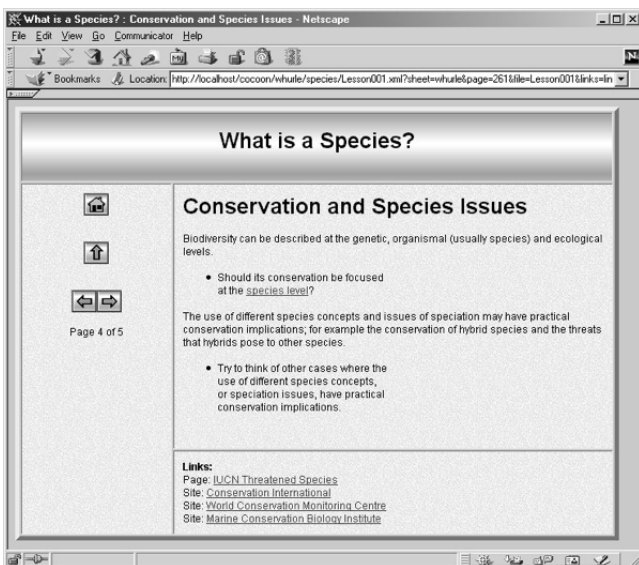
What is a Species? : Conservation and Species Issues - Netscape

File Edit View Go Communicator Help

Bookmarks Location: http://localhost/cocoon/whurle/species/Lesson001.xml?sheet=whurle&page=261&file=Lesson001&links=lin

What is a Species?

Page 4 of 5

Conservation and Species Issues

Biodiversity can be described at the genetic, organismal (usually species) and ecological levels.

- Should its conservation be focused at the species level?

The use of different species concepts and issues of speciation may have practical conservation implications; for example the conservation of hybrid species and the threats that hybrids pose to other species.

- Try to think of other cases where the use of different species concepts, or speciation issues, have practical conservation implications.

Links:
Page: IUCN Threatened Species
Site: Conservation International
Site: World Conservation Monitoring Centre
Site: Marine Conservation Biology Institute